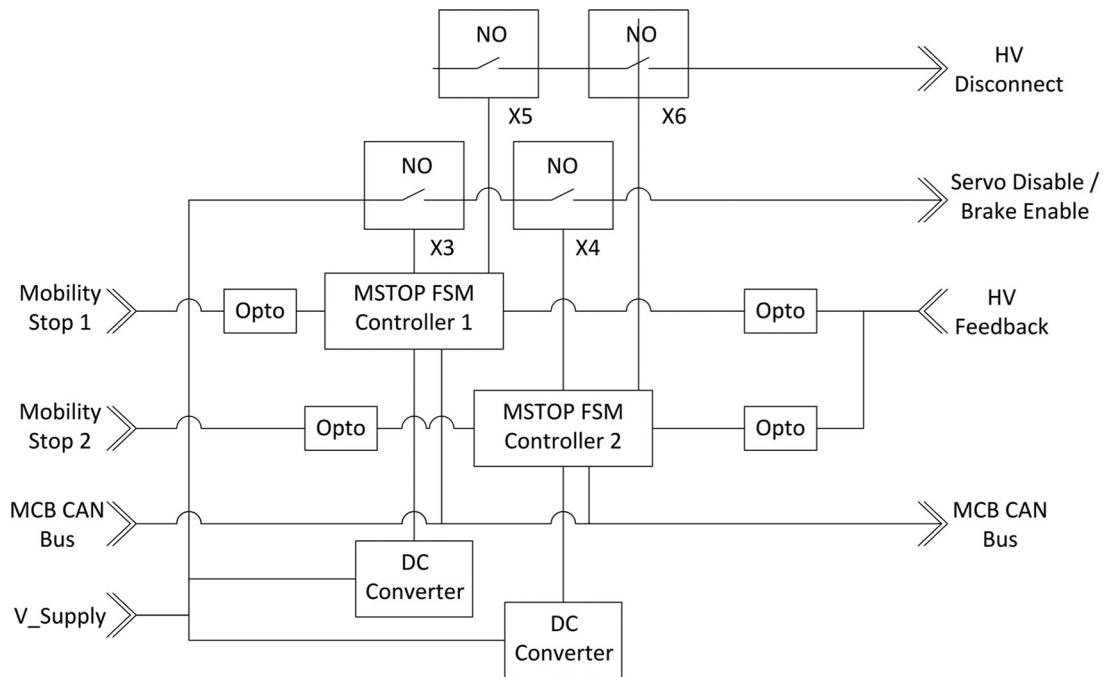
NO

NO

HV Disconnect

X5

X6

NO

NO

Servo Disable / Brake Enable

X3

X4

Mobility Stop 1

Opto

MSTOP FSM Controller 1

Opto

HV Feedback

Mobility Stop 2

Opto

MSTOP FSM Controller 2

Opto

MCB CAN Bus

MCB CAN Bus

DC Converter

V_Supply

DC Converter